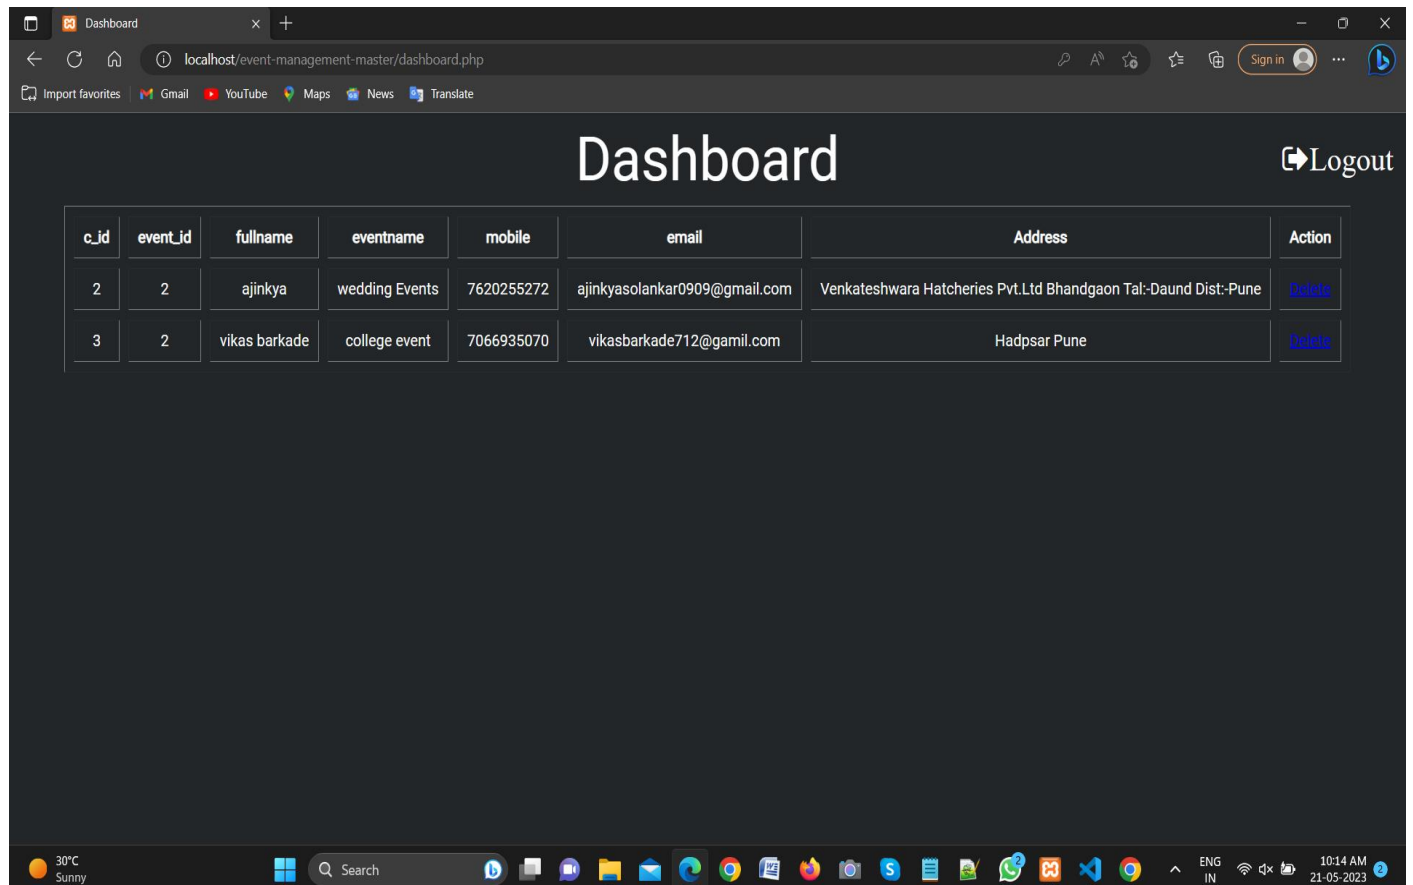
Dashboard

localhost/event-management-master/dashboard.php

Sign in

Import favorites | Gmail | YouTube | Maps | News | Translate

Dashboard

Logout

| c_id | event_id | fullname | eventname | mobile | email | Address | Action |
|---|---|---|---|---|---|---|---|
| 2 | 2 | ajinkya | wedding Events | 7620255272 | ajinkyasolankar0909@gmail.com | Venkateshwara Hatcheries Pvt.Ltd Bhandgaon Tal:-Daund Dist:-Pune | Delete |
| 3 | 2 | vikas barkade | college event | 7066935070 | vikasbarkade712@gamil.com | Hadpsar Pune | Delete |

30°C
Sunny

Search

ENG
IN

10:14 AM
21-05-2023